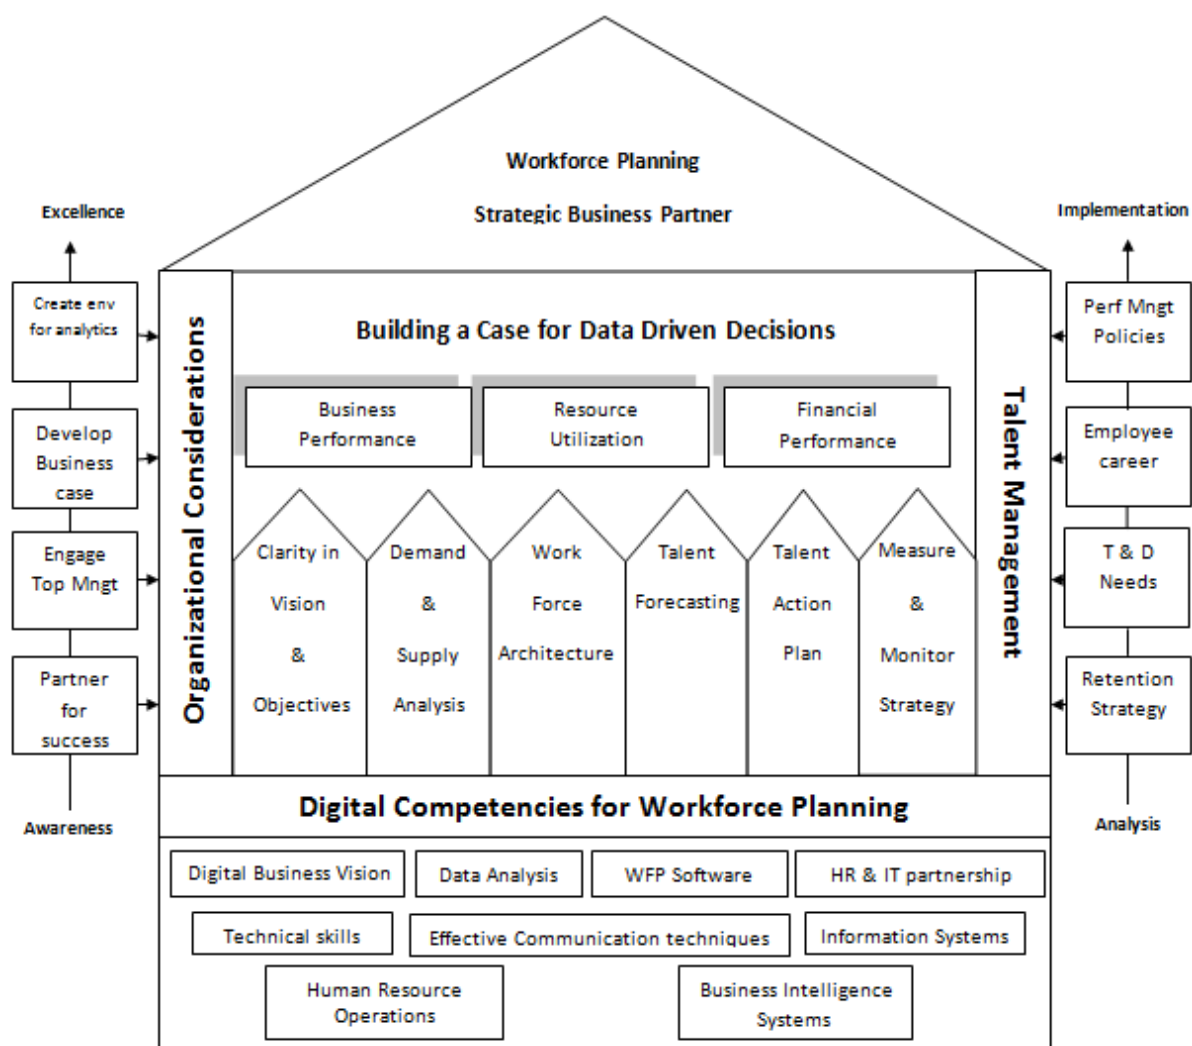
Workforce Planning

Strategic Business Partner

Excellence

Create env for analytics

Develop Business case

Engage Top Mngt

Partner for success

Awareness

Implementation

Perf Mngt Policies

Employee career

T & D Needs

Retention Strategy

Analysis

Organizational Considerations

Building a Case for Data Driven Decisions

Business Performance

Resource Utilization

Financial Performance

Clarity in Vision & Objectives

Demand & Supply Analysis

Work Force Architecture

Talent Forecasting

Talent Action Plan

Measure & Monitor Strategy

Talent Management

Digital Competencies for Workforce Planning

Digital Business Vision

Data Analysis

WFP Software

HR & IT partnership

Technical skills

Effective Communication techniques

Information Systems

Human Resource Operations

Business Intelligence Systems